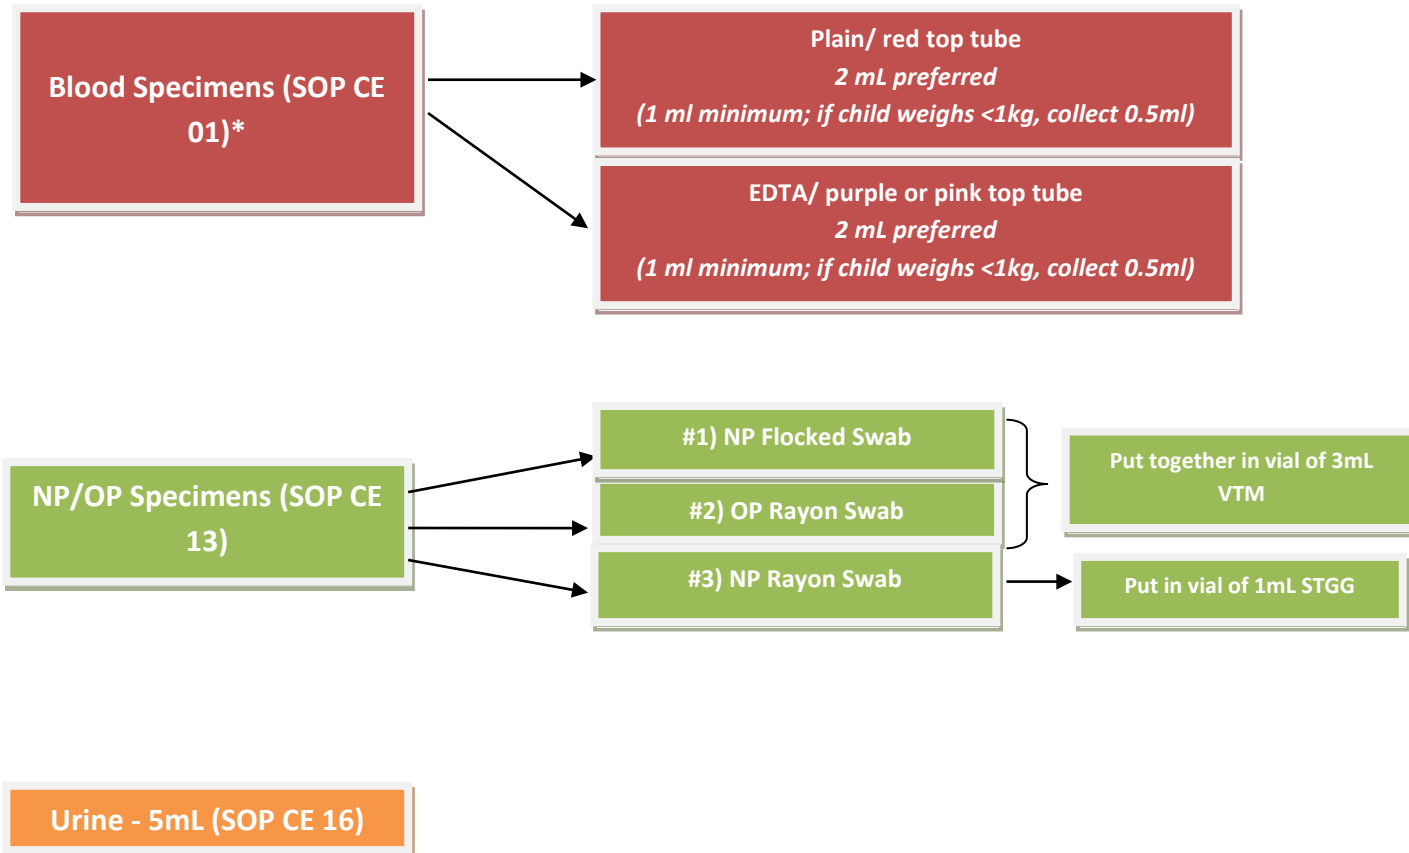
Blood Specimens (SOP CE 01)*

Plain/ red top tube
2 mL preferred
(1 ml minimum; if child weighs <1kg, collect 0.5ml)

EDTA/ purple or pink top tube
2 mL preferred
(1 ml minimum; if child weighs <1kg, collect 0.5ml)

NP/OP Specimens (SOP CE 13)

#1) NP Flocked Swab

#2) OP Rayon Swab

Put together in vial of 3mL VTM

#3) NP Rayon Swab

Put in vial of 1mL STGG

Urine - 5mL (SOP CE 16)